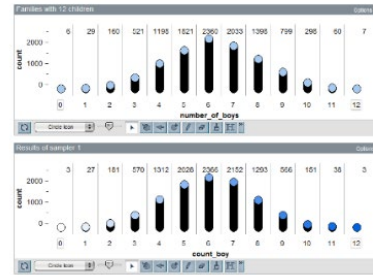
Families with 12 children

Options

| 6 | 29 | 160 | 521 | 1196 | 1821 | 2360 | 2033 | 1398 | 799 | 298 | 60 | 7 |
|---|---|---|---|---|---|---|---|---|---|---|---|---|

2000 -
1000 -
0 -

count

0 1 2 3 4 5 6 7 8 9 10 11 12

number_of_boys

Circle Icon

Results of sampler 1

Options

| 3 | 27 | 181 | 570 | 1312 | 2028 | 2366 | 2152 | 1293 | 566 | 181 | 38 | 3 |
|---|---|---|---|---|---|---|---|---|---|---|---|---|

2000 -
1000 -
0 -

count

0 1 2 3 4 5 6 7 8 9 10 11 12

count_boy

Circle Icon